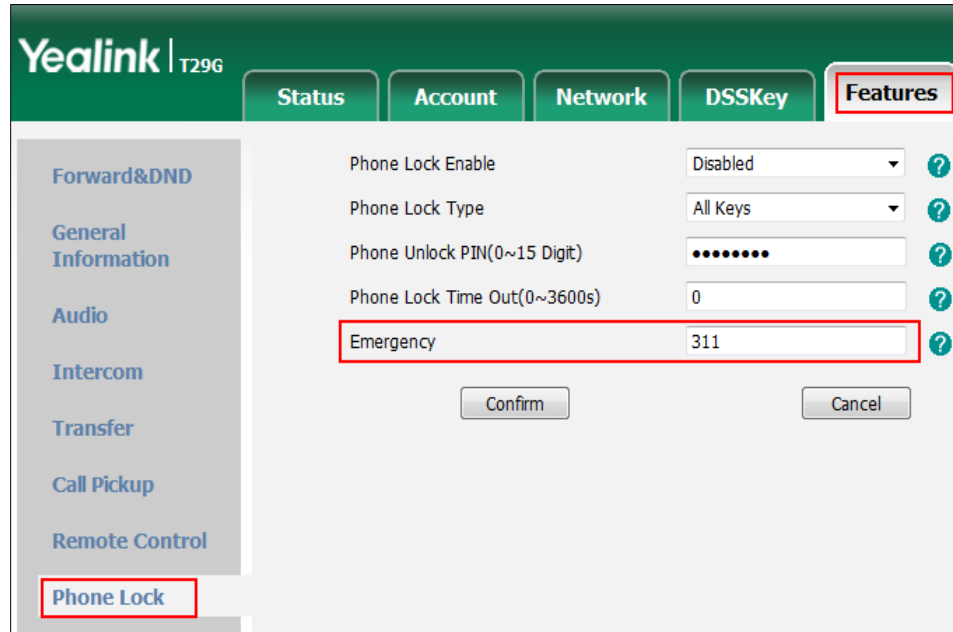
Yealink | T29G

Status
Account
Network
DSSKey
Features

Forward&DND
General Information
Audio
Intercom
Transfer
Call Pickup
Remote Control
Phone Lock

Phone Lock Enable | Disabled
Phone Lock Type | All Keys
Phone Unlock PIN(0~15 Digit) | ••••••••
Phone Lock Time Out(0~3600s) | 0
Emergency | 311

Confirm
Cancel